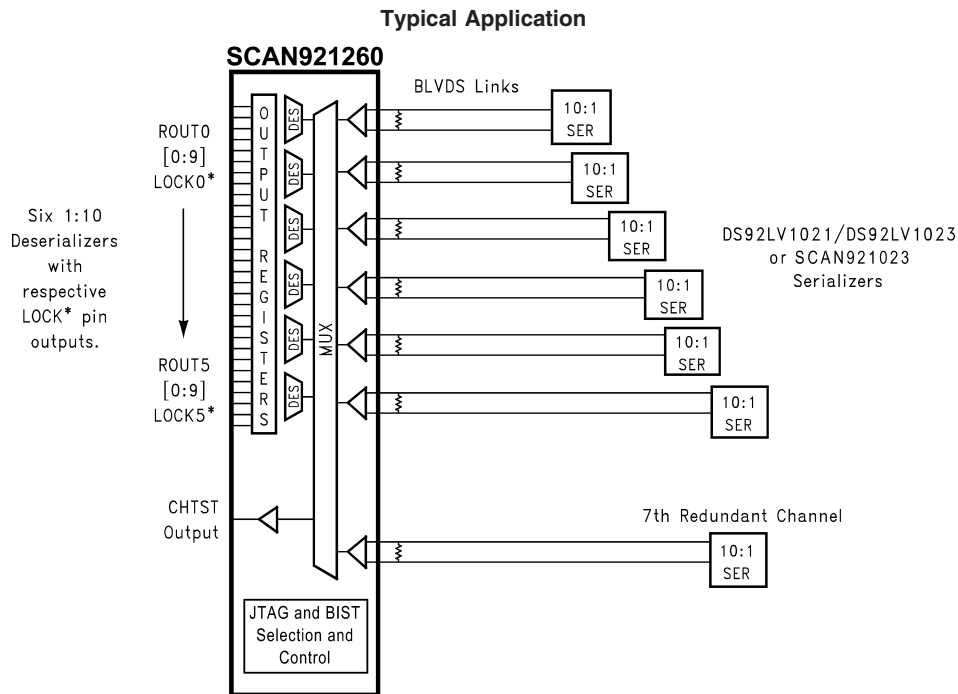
Typical Application

SCAN921260

BLVDS Links

ROUT0
[0:9]
LOCK0*

Six 1:10 Deserializers with respective LOCK* pin outputs.

ROUT5
[0:9]
LOCK5*

OUTPUT REGISTERS

DES
DES
DES
DES
DES
DES

MUX

10:1 SER
10:1 SER
10:1 SER
10:1 SER
10:1 SER
10:1 SER

DS92LV1021/DS92LV1023 or SCAN921023 Serializers

CHTST Output

7th Redundant Channel

10:1 SER

JTAG and BIST Selection and Control